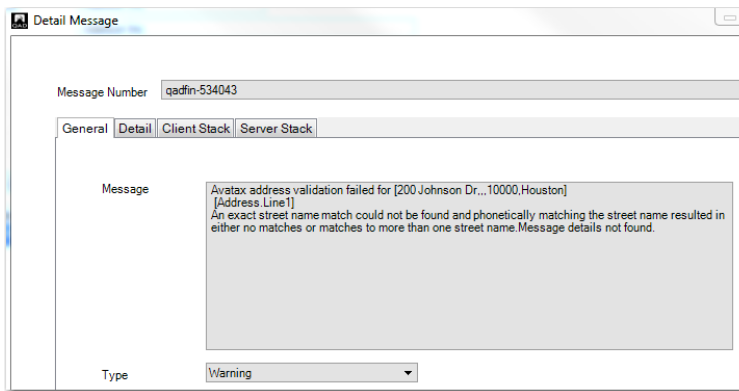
Detail Message

Message Number qadfin-534043

General Detail Client Stack Server Stack

Message
Avatax address validation failed for [200 Johnson Dr,,,10000,Houston]
[Address.Line1]
An exact street name match could not be found and phonetically matching the street name resulted in either no matches or matches to more than one street name.Message details not found.

Type Warning